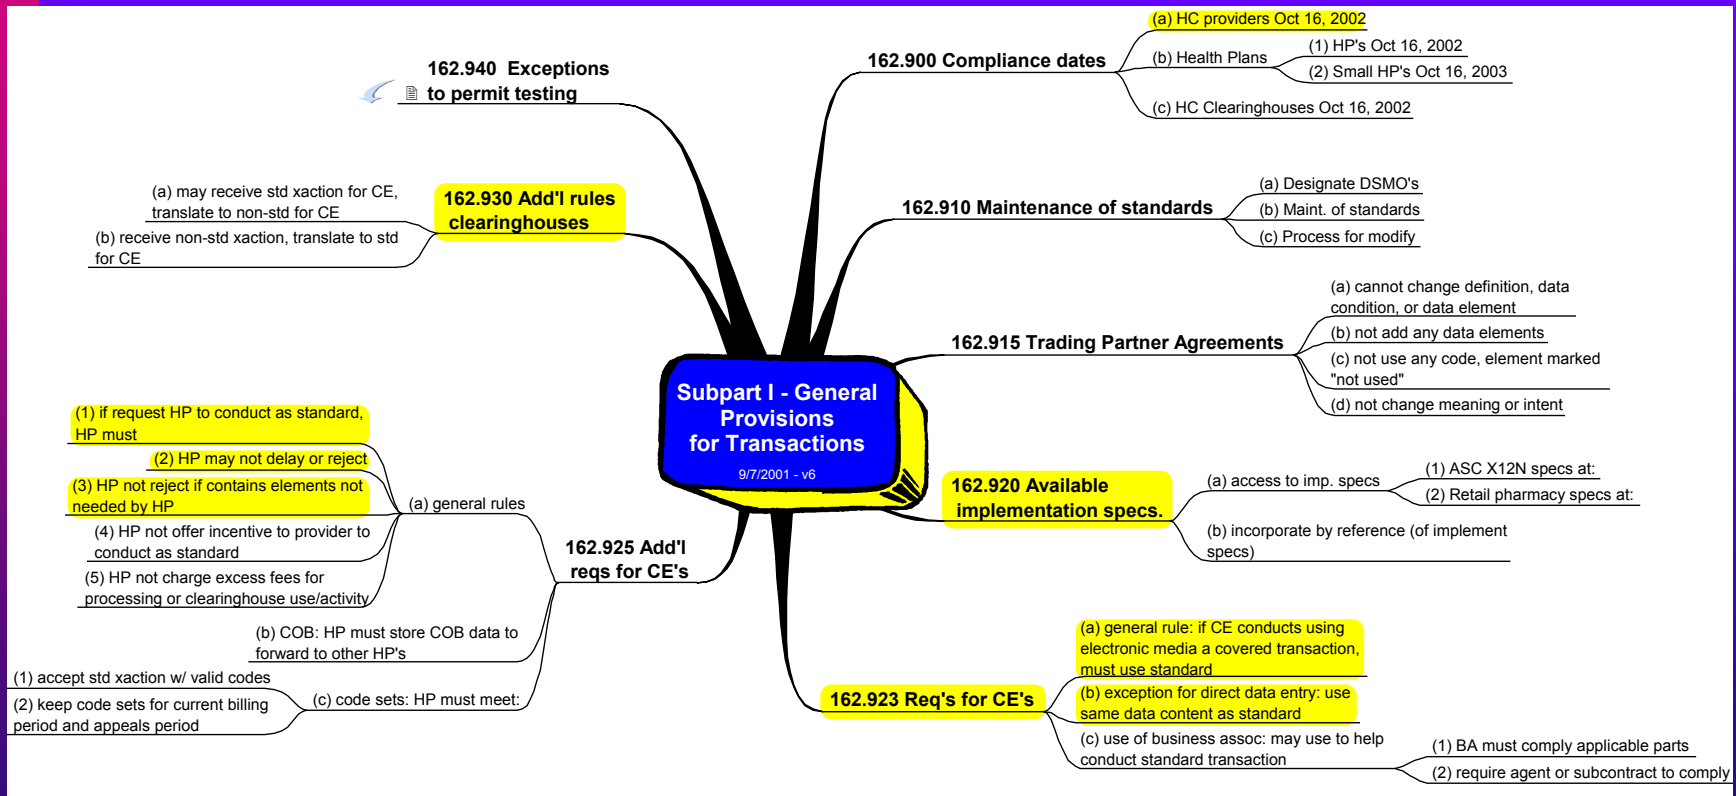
Subpart I - General Provisions for Transactions
9/7/2001 - v6

162.940 Exceptions to permit testing

162.930 Add'l rules clearinghouses
(a) may receive std xaction for CE, translate to non-std for CE
(b) receive non-std xaction, translate to std for CE

162.925 Add'l reqs for CE's
(a) general rules
(1) if request HP to conduct as standard, HP must
(2) HP may not delay or reject
(3) HP not reject if contains elements not needed by HP
(4) HP not offer incentive to provider to conduct as standard
(5) HP not charge excess fees for processing or clearinghouse use/activity
(b) COB: HP must store COB data to forward to other HP's
(c) code sets: HP must meet:
(1) accept std xaction w/ valid codes
(2) keep code sets for current billing period and appeals period

162.900 Compliance dates
(a) HC providers Oct 16, 2002
(b) Health Plans
(1) HP's Oct 16, 2002
(2) Small HP's Oct 16, 2003
(c) HC Clearinghouses Oct 16, 2002

162.910 Maintenance of standards
(a) Designate DSMO's
(b) Maint. of standards
(c) Process for modify

162.915 Trading Partner Agreements
(a) cannot change definition, data condition, or data element
(b) not add any data elements
(c) not use any code, element marked "not used"
(d) not change meaning or intent

162.920 Available implementation specs.
(a) access to imp. specs
(1) ASC X12N specs at:
(2) Retail pharmacy specs at:
(b) incorporate by reference (of implement specs)

162.923 Req's for CE's
(a) general rule: if CE conducts using electronic media a covered transaction, must use standard
(b) exception for direct data entry: use same data content as standard
(c) use of business assoc: may use to help conduct standard transaction
(1) BA must comply applicable parts
(2) require agent or subcontract to comply